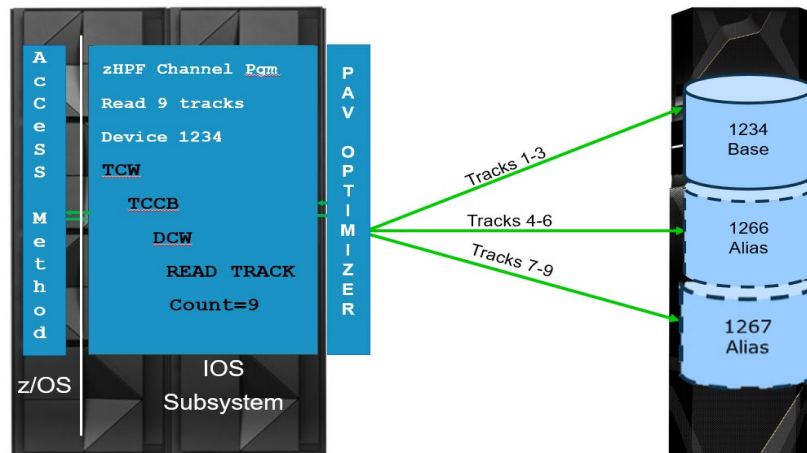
Access Method

zHPF Channel Pgm

Read 9 tracks

Device 1234

TCW

TCCB

DCW

READ TRACK

Count=9

PAV OPTIMIZER

z/OS

IOS Subsystem

Tracks 1-3

Tracks 4-6

Tracks 7-9

1234 Base

1266 Alias

1267 Alias